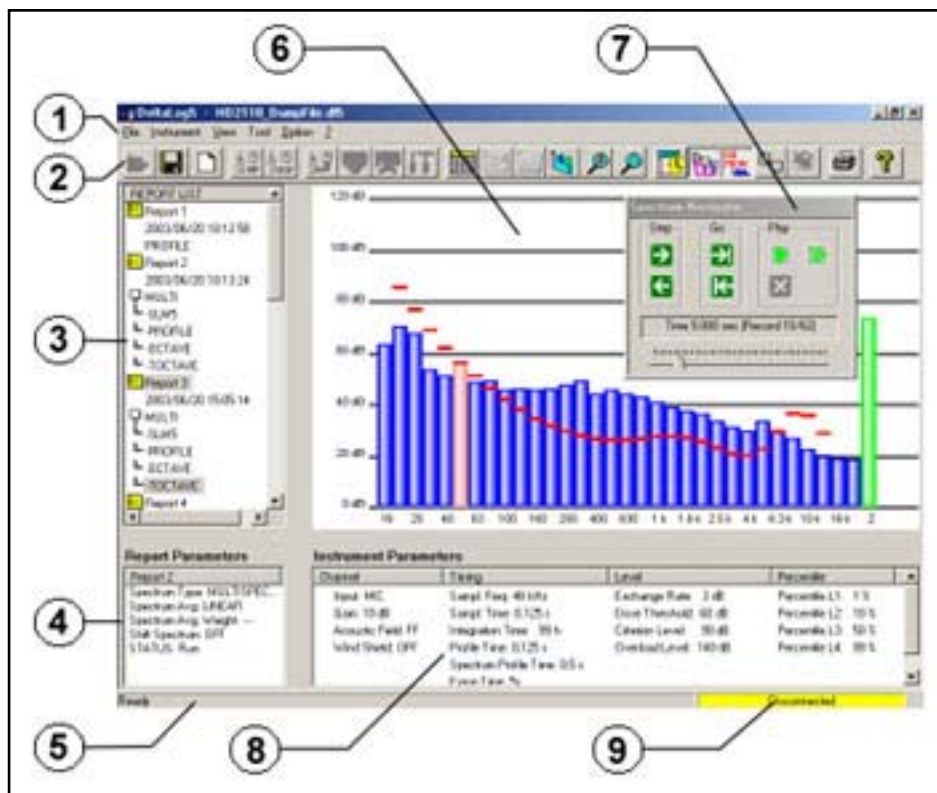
1
2
3
4
5
6
7
8
9

DeltaLog5 - HD2110_DumpFile.dlt
File Instrument View Tool Option ?

REPORT LIST
Report 1
2003/06/20 10:12:58
PROFILE
Report 2
2003/06/20 10:13:24
MULTI
SLM5
PROFILE
OCTAVE
OCTAVE
Report 3
2003/06/20 15:05:14
MULTI
SLM5
PROFILE
OCTAVE
OCTAVE
Report 4

120 dB
100 dB
80 dB
60 dB
40 dB
20 dB
0 dB
16 20 40 63 100 160 250 400 630 1 k 1.6 k 2.5 k 4 k 6.3 k 10 k 16 k Z

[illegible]
Step
Go
Play
Time 5.000 sec (Record 10/62)

Report Parameters
Report 2
Spectrum Type: MULTISPEC...
Spectrum Avg: LINEAR
Spectrum Avg. Weight: ---
Stat Spectrum: OFF
STATUS: Run

Instrument Parameters
| Channel | Timing | Level | Percentile |
|---|---|---|---|
| Input: MIC | Sampl. Freq: 48 kHz | Exchange Rate: 3 dB | Percentile L1: 1 % |
| Gain: 10 dB | Sampl. Time: 0.125 s | Dose Threshold: 60 dB | Percentile L2: 10 % |
| Acoustic Field: FF | Integration Time: 99 h | Criterion Level: 90 dB | Percentile L3: 50 % |
| Wind Shield: OFF | Profile Time: 0.125 s | Overload Level: 140 dB | Percentile L4: 90 % |
| | Spectrum Profile Time: 0.5 s | | |
| | Event Time: 5s | | |

Ready
Disconnected